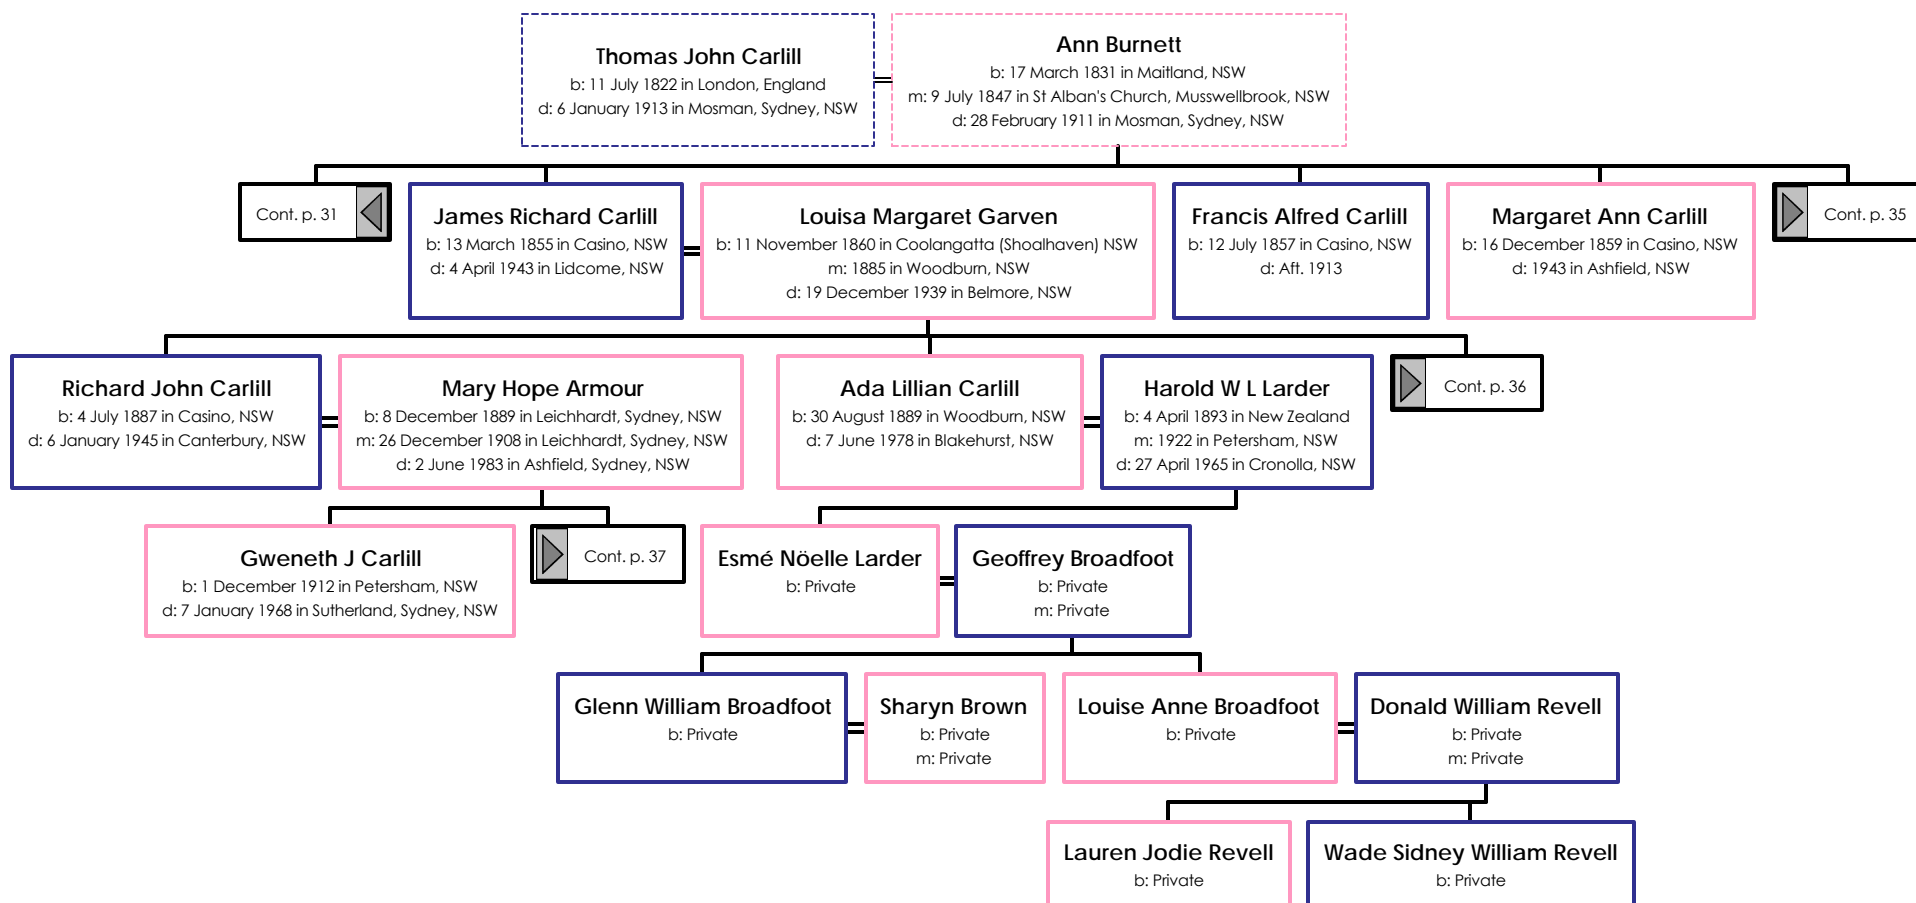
Thomas John Carlill
b: 11 July 1822 in London, England
d: 6 January 1913 in Mosman, Sydney, NSW

Ann Burnett
b: 17 March 1831 in Maitland, NSW
m: 9 July 1847 in St Alban's Church, Musswellbrook, NSW
d: 28 February 1911 in Mosman, Sydney, NSW

Cont. p. 31

James Richard Carlill
b: 13 March 1855 in Casino, NSW
d: 4 April 1943 in Lidcome, NSW

Louisa Margaret Garven
b: 11 November 1860 in Coolangatta (Shoalhaven) NSW
m: 1885 in Woodburn, NSW
d: 19 December 1939 in Belmore, NSW

Francis Alfred Carlill
b: 12 July 1857 in Casino, NSW
d: Aft. 1913

Margaret Ann Carlill
b: 16 December 1859 in Casino, NSW
d: 1943 in Ashfield, NSW

Cont. p. 35

Richard John Carlill
b: 4 July 1887 in Casino, NSW
d: 6 January 1945 in Canterbury, NSW

Mary Hope Armour
b: 8 December 1889 in Leichhardt, Sydney, NSW
m: 26 December 1908 in Leichhardt, Sydney, NSW
d: 2 June 1983 in Ashfield, Sydney, NSW

Ada Lillian Carlill
b: 30 August 1889 in Woodburn, NSW
d: 7 June 1978 in Blakehurst, NSW

Harold W L Larder
b: 4 April 1893 in New Zealand
m: 1922 in Petersham, NSW
d: 27 April 1965 in Cronolla, NSW

Cont. p. 36

Gweneth J Carlill
b: 1 December 1912 in Petersham, NSW
d: 7 January 1968 in Sutherland, Sydney, NSW

Cont. p. 37

Esmé Nöelle Larder
b: Private

Geoffrey Broadfoot
b: Private
m: Private

Glenn William Broadfoot
b: Private

Sharyn Brown
b: Private
m: Private

Louise Anne Broadfoot
b: Private

Donald William Revell
b: Private
m: Private

Lauren Jodie Revell
b: Private

Wade Sidney William Revell
b: Private